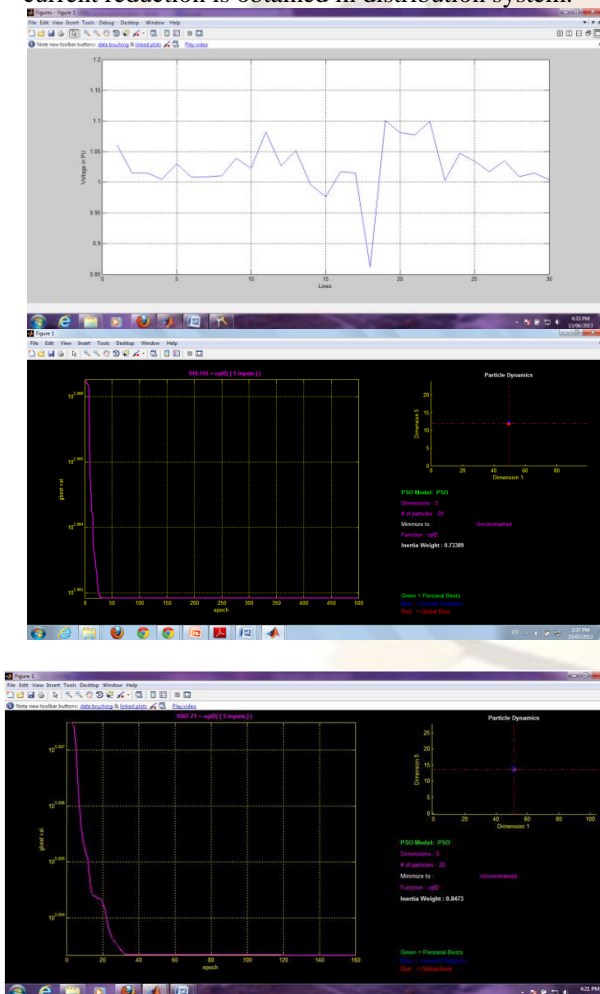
current reduction is obtained in distribution system.

Figures - Figure 1
File Edit View Insert Tools Debug Desktop Window Help
Note new toolbar buttons: data brushing & linked plots Play video

1.2
1.15
1.1
1.05
1
0.95
0.9
0.85
Voltage in P.U.
0 5 10 15 20 25 30
Lines

4:33 PM
11/06/2013

Figure 1
File Edit Insert Tools Desktop Window Help

918.155 = opf2( [ 5 inputs ] )
global val.
epoch
0 50 100 150 200 250 300 350 400 450 500

Particle Dynamics
Dimension 5
Dimension 1
0 20 40 60 80

PSO Model: PSO
Dimensions : 5
# of particles : 20
Minimize to : Unconstrained
Function : opf2
Inertia Weight : 0.73389

Green = Personal Bests
Blue = Current Positions
Red = Global Best

2:37 PM
15/07/2013

Figure 1
File Edit View Insert Tools Desktop Window Help
Note new toolbar buttons: data brushing & linked plots Play video

1082.71 = opf2( [ 5 inputs ] )
global val.
epoch
0 20 40 60 80 100 120 140 160

Particle Dynamics
Dimension 5
Dimension 1
0 20 40 60 80 100

PSO Model: PSO
Dimensions : 5
# of particles : 20
Minimize to : Unconstrained
Function : opf2
Inertia Weight : 0.8473

Green = Personal Bests
Blue = Current Positions
Red = Global Best

4:21 PM